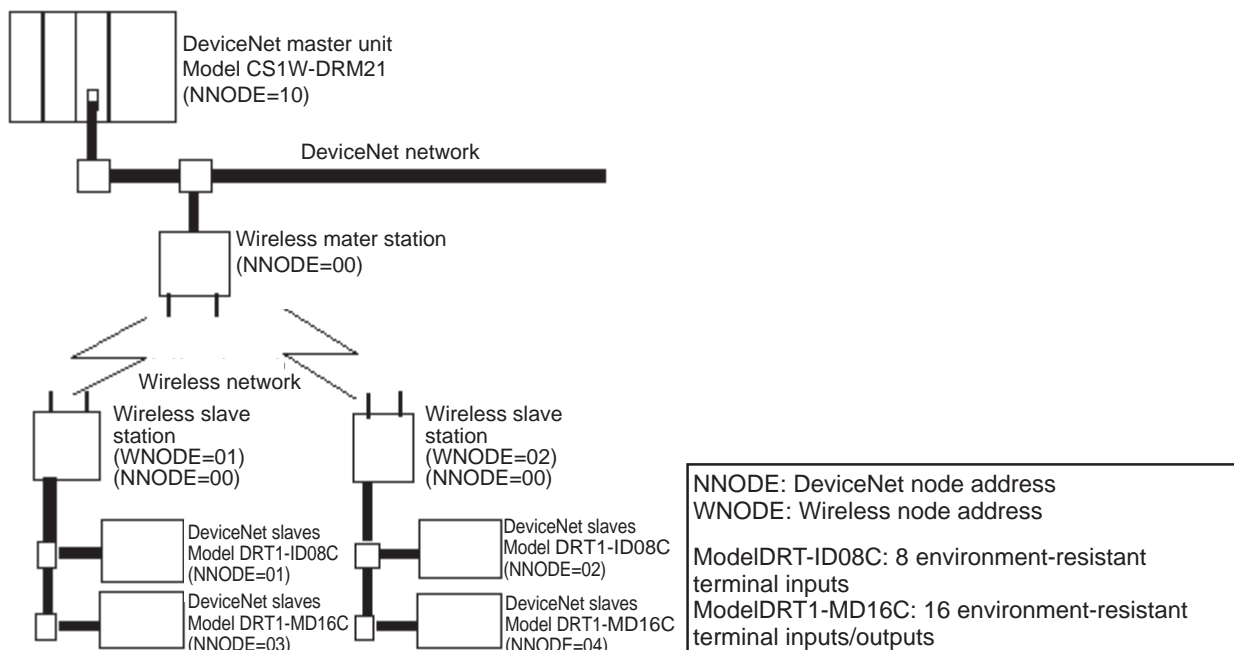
DeviceNet master unit
Model CS1W-DRM21
(NNODE=10)

DeviceNet network

Wireless mater station
(NNODE=00)

Wireless network

Wireless slave station
(WNODE=01)
(NNODE=00)

Wireless slave station
(WNODE=02)
(NNODE=00)

DeviceNet slaves
Model DRT1-ID08C
(NNODE=01)

DeviceNet slaves
Model DRT1-MD16C
(NNODE=03)

DeviceNet slaves
Model DRT1-ID08C
(NNODE=02)

DeviceNet slaves
Model DRT1-MD16C
(NNODE=04)

NNODE: DeviceNet node address
WNODE: Wireless node address

ModelDRT-ID08C: 8 environment-resistant terminal inputs
ModelDRT1-MD16C: 16 environment-resistant terminal inputs/outputs